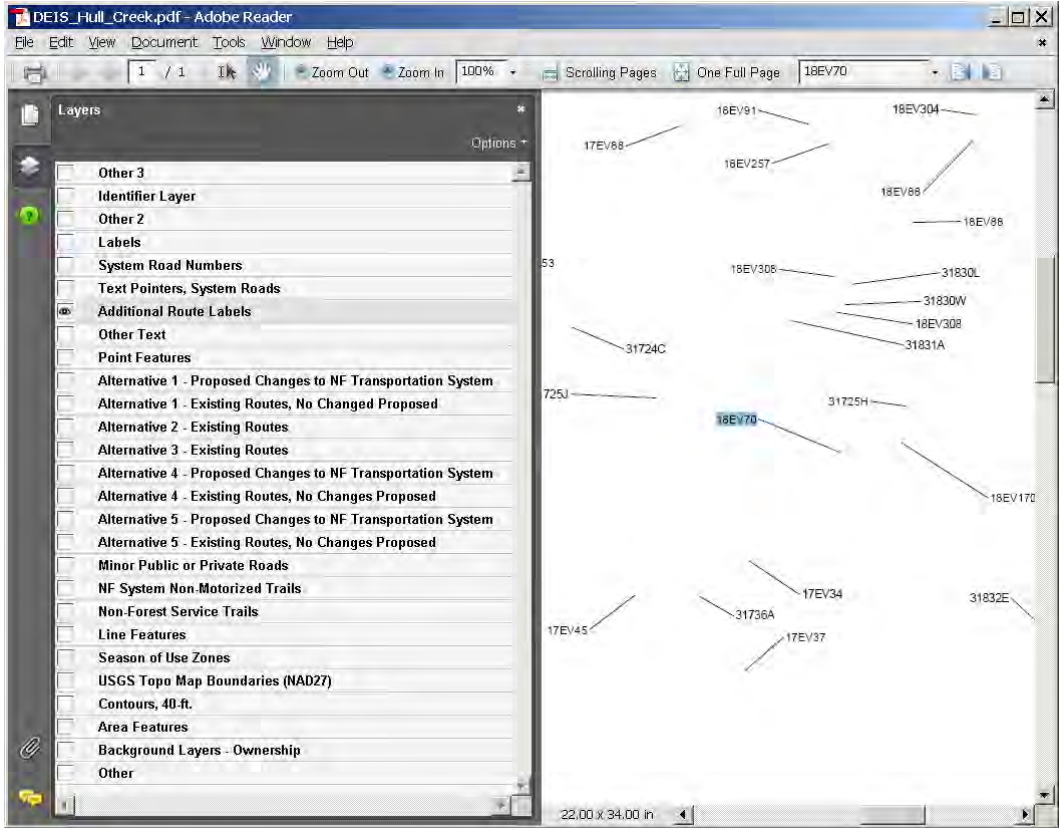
DEIS_Hull_Creek.pdf - Adobe Reader

File Edit View Document Tools Window Help

1 / 1 Zoom Out Zoom In 100% Scrolling Pages One Full Page 18EV70

Layers

Options

Other 3
Identifier Layer
Other 2
Labels
System Road Numbers
Text Pointers, System Roads
Additional Route Labels
Other Text
Point Features
Alternative 1 - Proposed Changes to NF Transportation System
Alternative 1 - Existing Routes, No Changed Proposed
Alternative 2 - Existing Routes
Alternative 3 - Existing Routes
Alternative 4 - Proposed Changes to NF Transportation System
Alternative 4 - Existing Routes, No Changes Proposed
Alternative 5 - Proposed Changes to NF Transportation System
Alternative 5 - Existing Routes, No Changes Proposed
Minor Public or Private Roads
NF System Non-Motorized Trails
Non-Forest Service Trails
Line Features
Season of Use Zones
USGS Topo Map Boundaries (NAD27)
Contours, 40-ft.
Area Features
Background Layers - Ownership
Other

18EV91
18EV304
17EV88
18EV257
18EV88
18EV88
53
18EV308
31830L
31830W
18EV308
31831A
31724C
725J
31725H
18EV70
18EV170
17EV34
31832E
17EV45
31736A
17EV37

22.00 x 34.00 in